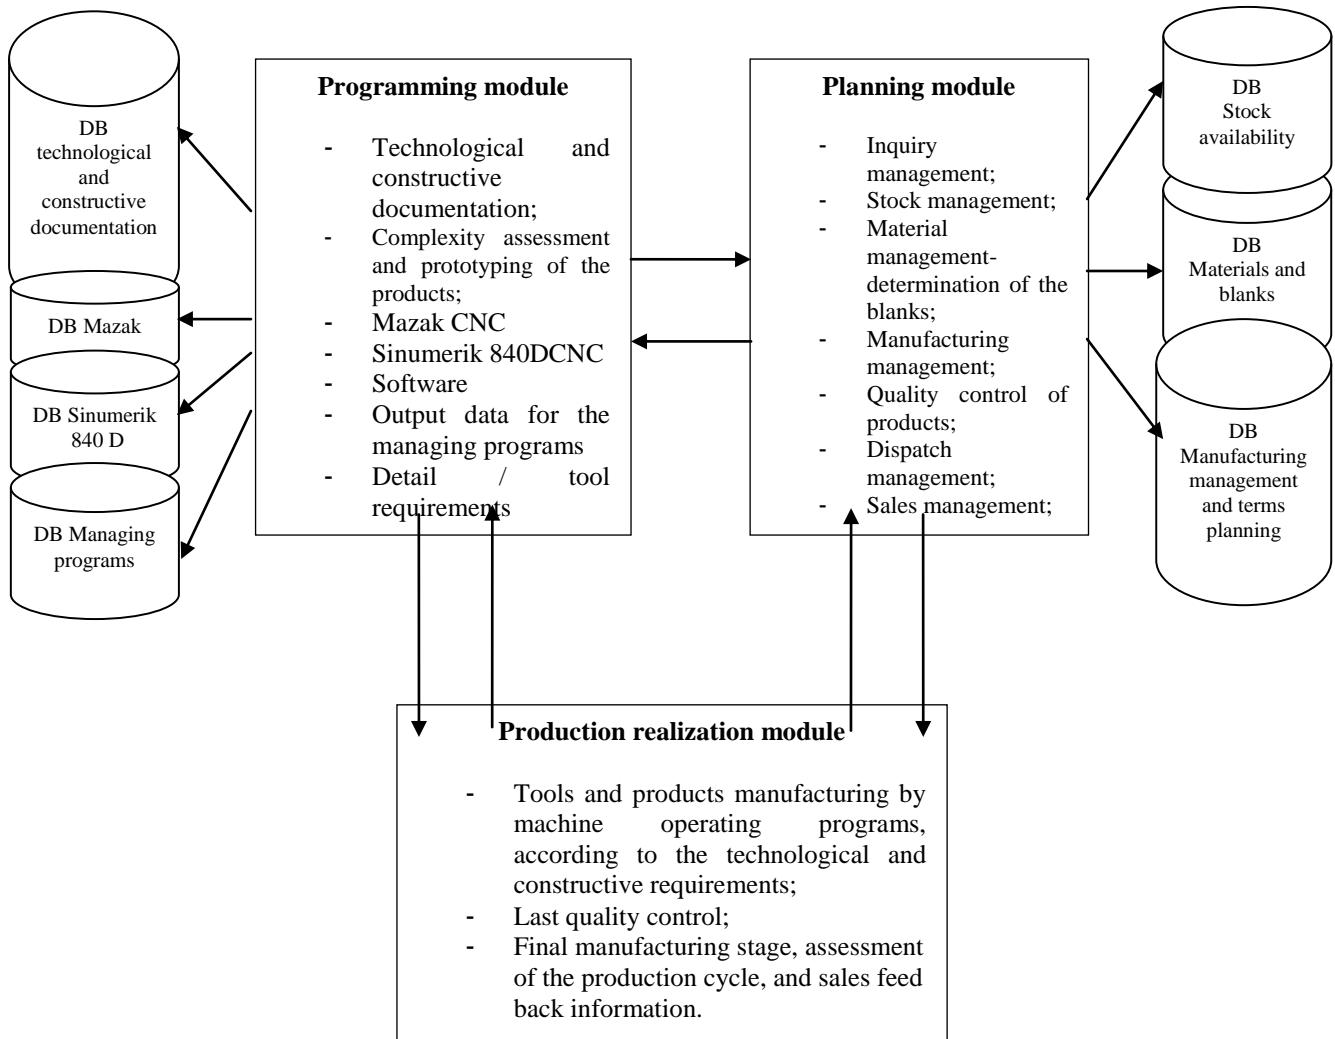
DB technological and constructive documentation

DB Mazak

DB Sinumerik 840 D

DB Managing programs

Programming module

- Technological and constructive documentation;
- Complexity assessment and prototyping of the products;
- Mazak CNC
- Sinumerik 840DCNC
- Software
- Output data for the managing programs
- Detail / tool requirements

Planning module

- Inquiry management;
- Stock management;
- Material management-determination of the blanks;
- Manufacturing management;
- Quality control of products;
- Dispatch management;
- Sales management;

DB Stock availability

DB Materials and blanks

DB Manufacturing management and terms planning

Production realization module

- Tools and products manufacturing by machine operating programs, according to the technological and constructive requirements;
- Last quality control;
- Final manufacturing stage, assessment of the production cycle, and sales feed back information.